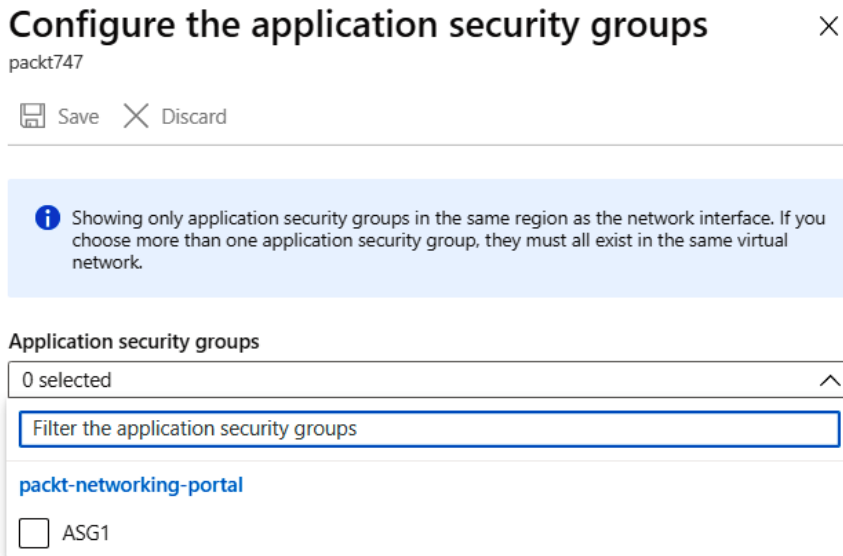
Configure the application security groups
packt747

Save Discard

Showing only application security groups in the same region as the network interface. If you choose more than one application security group, they must all exist in the same virtual network.

Application security groups

0 selected

Filter the application security groups

packt-networking-portal

ASG1